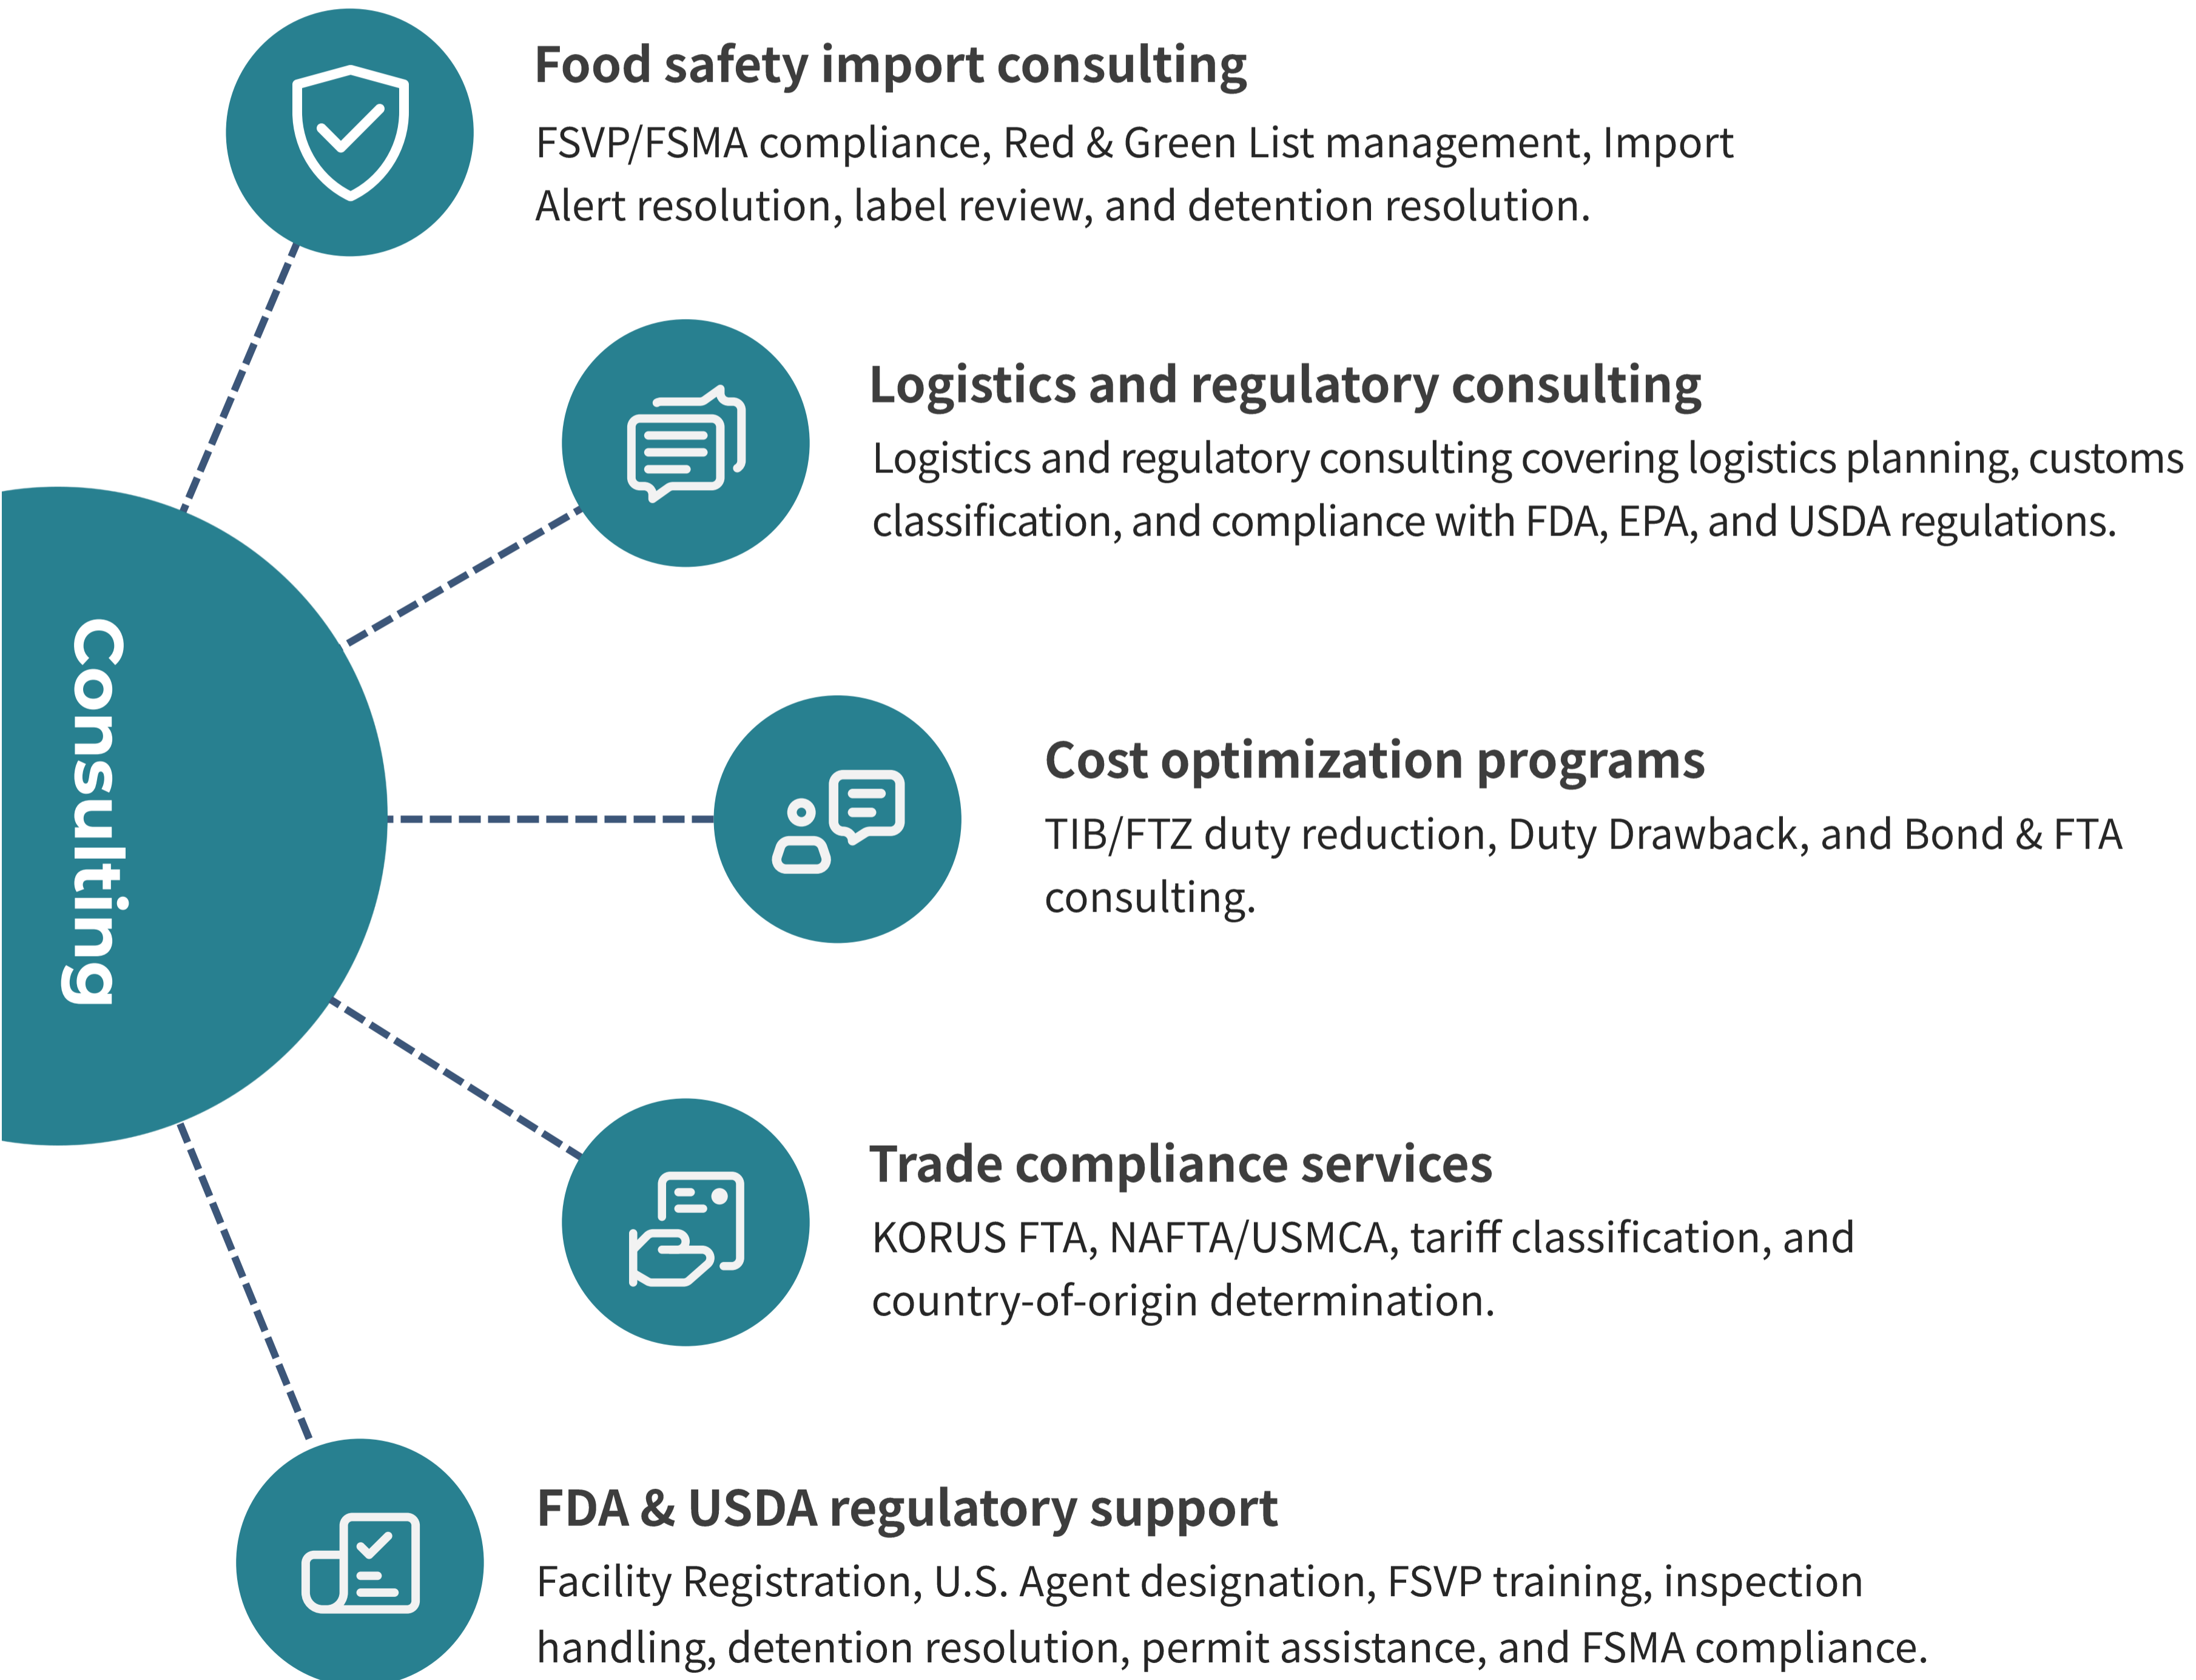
Consulting

Food safety import consulting
FSVP/FSMA compliance, Red & Green List management, Import Alert resolution, label review, and detention resolution.

Logistics and regulatory consulting
Logistics and regulatory consulting covering logistics planning, customs classification, and compliance with FDA, EPA, and USDA regulations.

Cost optimization programs
TIB/FTZ duty reduction, Duty Drawback, and Bond & FTA consulting.

Trade compliance services
KORUS FTA, NAFTA/USMCA, tariff classification, and country-of-origin determination.

FDA & USDA regulatory support
Facility Registration, U.S. Agent designation, FSVP training, inspection handling, detention resolution, permit assistance, and FSMA compliance.